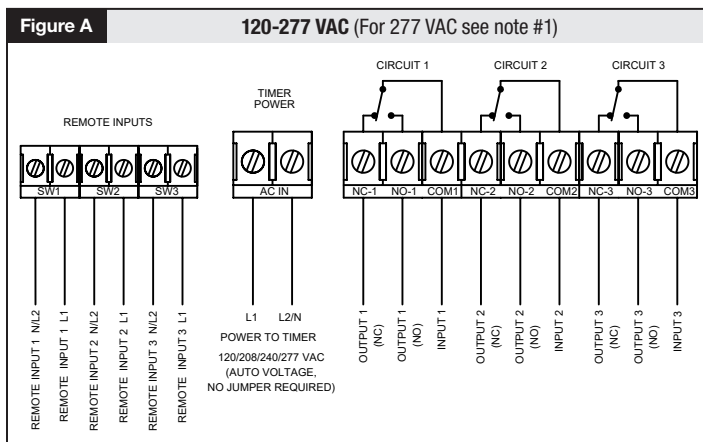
Figure A

120-277 VAC (For 277 VAC see note #1)

REMOTE INPUTS

SW1 SW2 SW3

REMOTE INPUT 1 N/L2
REMOTE INPUT 1 L1
REMOTE INPUT 2 N/L2
REMOTE INPUT 2 L1
REMOTE INPUT 3 N/L2
REMOTE INPUT 3 L1

TIMER POWER

AC IN

L1 L2/N

POWER TO TIMER
120/208/240/277 VAC
(AUTO VOLTAGE, NO JUMPER REQUIRED)

CIRCUIT 1 CIRCUIT 2 CIRCUIT 3

NC-1 NO-1 COM1 NC-2 NO-2 COM2 NC-3 NO-3 COM3

OUTPUT 1 (NC)
OUTPUT 1 (NO)
INPUT 1
OUTPUT 2 (NC)
OUTPUT 2 (NO)
INPUT 2
OUTPUT 3 (NC)
OUTPUT 3 (NO)
INPUT 3